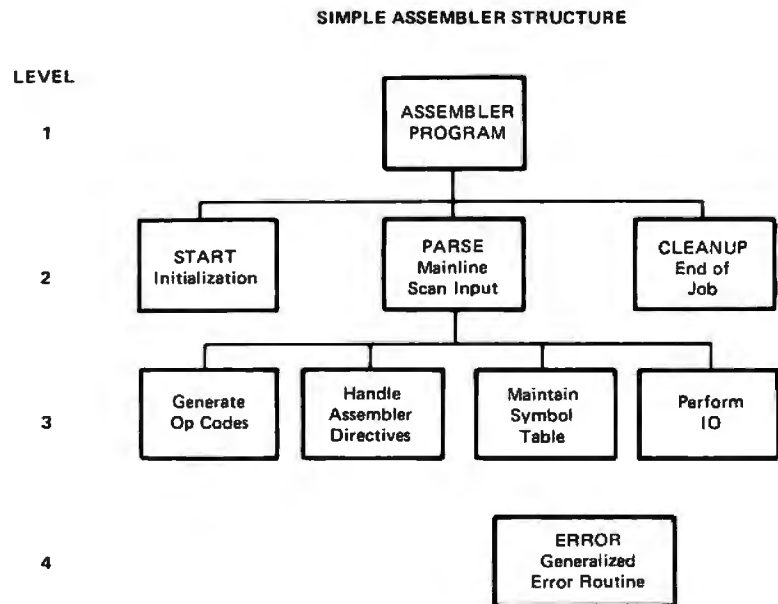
SIMPLE ASSEMBLER STRUCTURE

LEVEL

1

ASSEMBLER PROGRAM

2

START Initialization

PARSE Mainline Scan Input

CLEANUP End of Job

3

Generate Op Codes

Handle Assembler Directives

Maintain Symbol Table

Perform IO

4

ERROR Generalized Error Routine